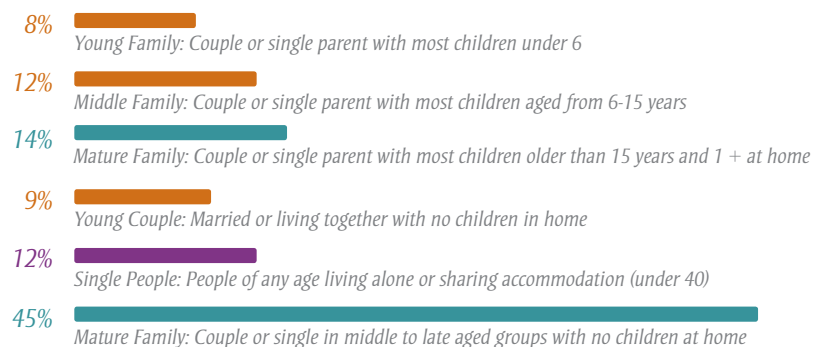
8%
Young Family: Couple or single parent with most children under 6

12%
Middle Family: Couple or single parent with most children aged from 6-15 years

14%
Mature Family: Couple or single parent with most children older than 15 years and 1 + at home

9%
Young Couple: Married or living together with no children in home

12%
Single People: People of any age living alone or sharing accommodation (under 40)

45%
Mature Family: Couple or single in middle to late aged groups with no children at home